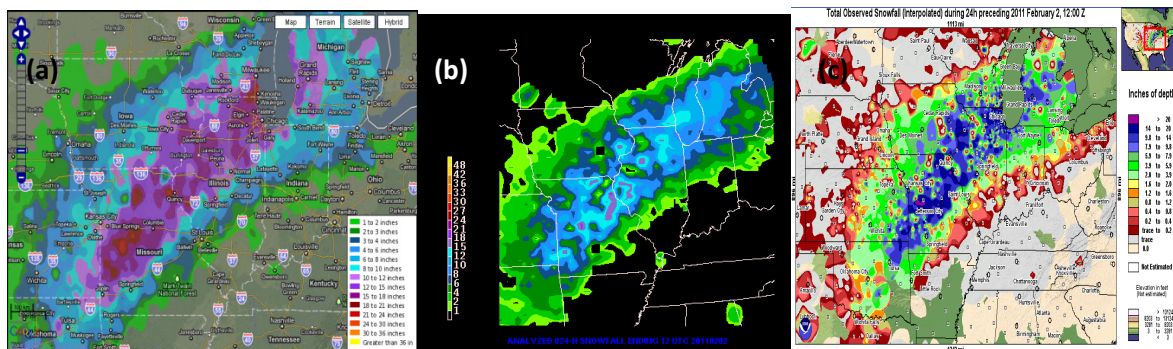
(a)

Map Terrain Satellite Hybrid

Wisconsin
Michigan
Iowa
Illinois
Indiana
Ohio
Missouri
Kentucky
Kansas City
Oklahoma

1 to 2 inches
2 to 3 inches
3 to 4 inches
4 to 6 inches
6 to 8 inches
8 to 10 inches
10 to 12 inches
12 to 15 inches
15 to 18 inches
18 to 21 inches
21 to 24 inches
24 to 30 inches
30 to 36 inches
Greater than 36 in

(b)

48
42
36
32
30
27
24
21
18
15
12
10
8
6
4
2
1

ANAL V2.0 024-H SNOWFALL ENDING 12 UTC 20110202

(c)

Total Observed Snowfall (Interpolated) during 24h preceding 2011 February 2, 12:00 Z

Inches of depth
> 20
14 to 20
9.8 to 14
7.9 to 9.8
5.9 to 7.9
3.9 to 5.9
2.0 to 3.9
1.8 to 2.0
1.2 to 1.8
0.8 to 1.2
0.4 to 0.8
0.2 to 0.4
trace to 0.2
trace
0.0

Not Estimated

Elevation in feet
(Not estimated)

Oklahoma City
Springfield
Chicago
Milwaukee
Detroit
St. Louis
Indianapolis
Columbus
Nashville
Memphis
Jackson
Birmingham
Atlanta
Charlotte
Chattanooga
Evansville
Omaha
Lincoln
Des Moines
Madison
Green Bay
Duluth
Sioux Falls
Kansas City
Wichita
Grand Rapids
Cincinnati
Louisville
Knoxville
Greensboro
Charleston
Cape Girardeau
Little Rock
Fort Smith
Tulsa
Garden City
North Platte
Grand Island
Eau Claire
Saint Paul
Cedar Rapids
Dubuque
Springfield
Peoria
Fort Wayne
Toledo
Dayton
Lexington
Paducah
Jonesboro
Tupelo
Huntsville
Asheville